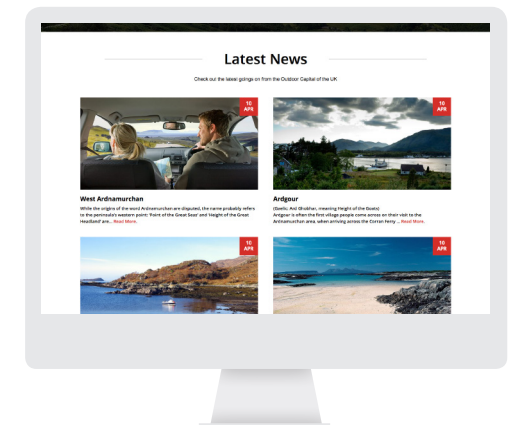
Latest News

Check out the latest goings on from the Outdoor Capital of the UK

10 APR

West Ardnamurchan

While the origins of the word Ardnamurchan are disputed, the name probably refers to the peninsula's western point: 'Point of the Great Seas' and 'Height of the Great Headland' are... Read More.

10 APR

Ardgour

(Gaelic: Àird Ghobhar, meaning Height of the Goats)
Ardgour is often the first village people come across on their visit to the Ardnamurchan area, when arriving across the Corran Ferry ... Read More.

10 APR

10 APR